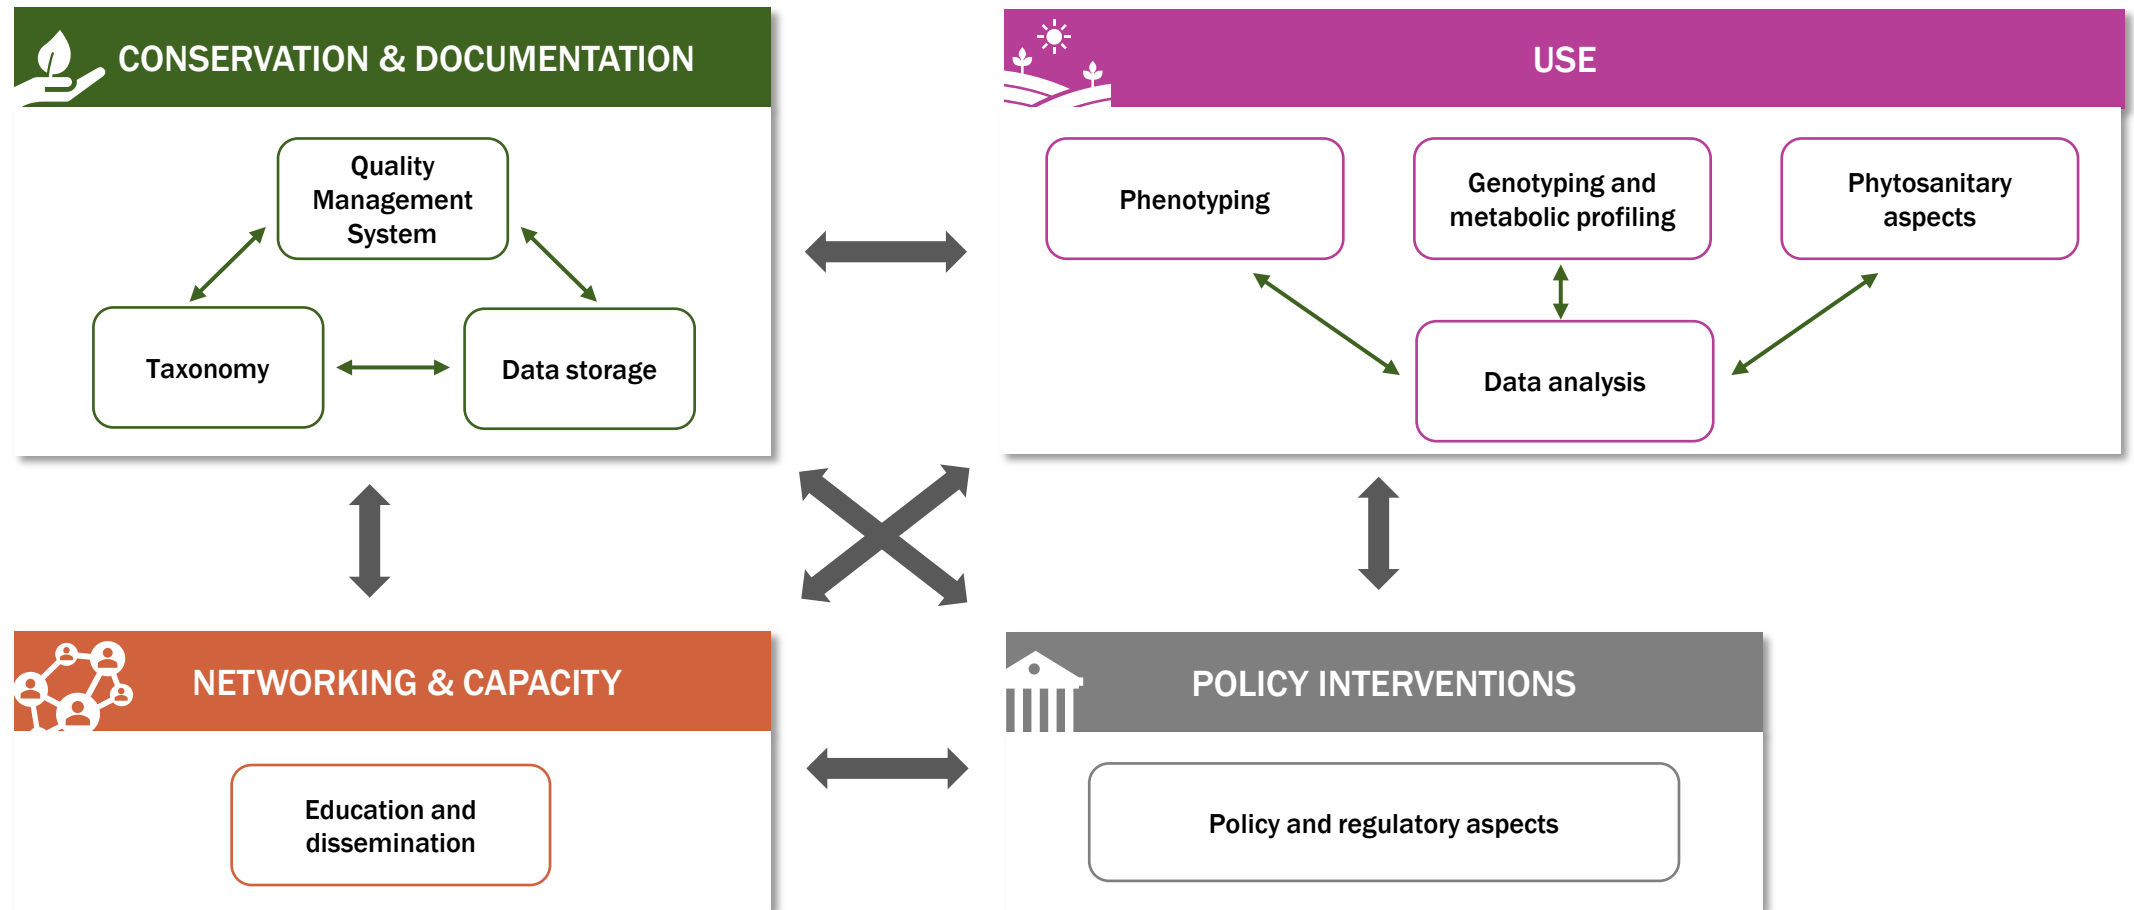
CONSERVATION & DOCUMENTATION

Quality Management System

Taxonomy

Data storage

USE

Phenotyping

Genotyping and metabolic profiling

Phytosanitary aspects

Data analysis

NETWORKING & CAPACITY

Education and dissemination

POLICY INTERVENTIONS

Policy and regulatory aspects